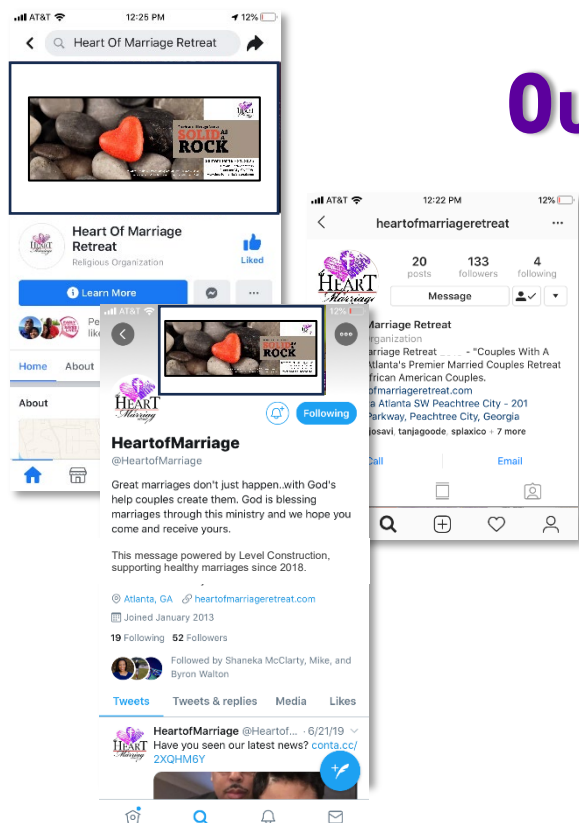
Ou

AT&T 12:25 PM 12%

Heart Of Marriage Retreat

SOLID AS A ROCK

Heart Of Marriage Retreat
Religious Organization

Liked

Learn More

Home About

About

AT&T 12:22 PM 12%

heartofmarriageretreat

20 posts
133 followers
4 following

HEART Marriage

Message

Marriage Retreat
Organization
Marriage Retreat - "Couples With A Atlanta's Premier Married Couples Retreat African American Couples.
ofmarriageretreat.com
a Atlanta SW Peachtree City - 201 Parkway, Peachtree City, Georgia
josavi, tanjagoode, splaxico + 7 more

Call
Email

SOLID AS A ROCK

12%

Following

HeartofMarriage
@HeartofMarriage

Great marriages don't just happen..with God's help couples create them. God is blessing marriages through this ministry and we hope you come and receive yours.

This message powered by Level Construction, supporting healthy marriages since 2018.

Atlanta, GA heartofmarriageretreat.com

Joined January 2013

19 Following 52 Followers

Followed by Shaneka McClarty, Mike, and Byron Walton

Tweets Tweets & replies Media Likes

HeartofMarriage @HeartofM... · 6/21/19
Have you seen our latest news? conta.cc/2XQHM6Y